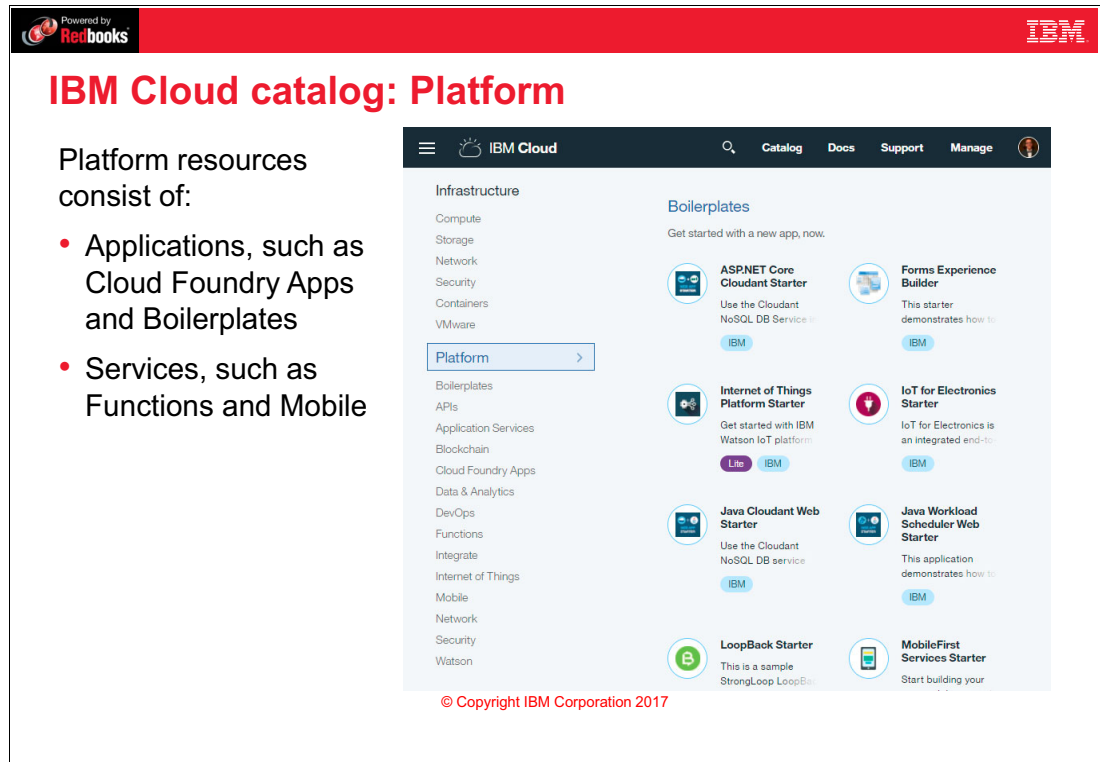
Powered by Redbooks

IBM

IBM Cloud catalog: Platform

Platform resources consist of:

• Applications, such as Cloud Foundry Apps and Boilerplates

• Services, such as Functions and Mobile

IBM Cloud Catalog Docs Support Manage

Infrastructure
Compute
Storage
Network
Security
Containers
VMware

Platform >
Boilerplates
APIs
Application Services
Blockchain
Cloud Foundry Apps
Data & Analytics
DevOps
Functions
Integrate
Internet of Things
Mobile
Network
Security
Watson

Boilerplates
Get started with a new app, now.

ASP.NET Core Cloudant Starter
Use the Cloudant NoSQL DB Service
IBM

Forms Experience Builder
This starter demonstrates how to
IBM

Internet of Things Platform Starter
Get started with IBM Watson IoT platform
Lite IBM

IoT for Electronics Starter
IoT for Electronics is an integrated end-to
IBM

Java Cloudant Web Starter
Use the Cloudant NoSQL DB service
IBM

Java Workload Scheduler Web Starter
This application demonstrates how to
IBM

LoopBack Starter
This is a sample StrongLoop LoopBa

MobileFirst Services Starter
Start building your

© Copyright IBM Corporation 2017